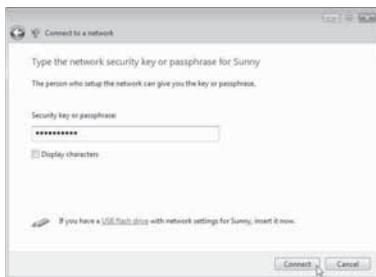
Connect to a network

Type the network security key or passphrase for Sunny

The person who setup the network can give you the key or passphrase.

Security key or passphrase:

•••••••••••

Display characters

If you have a USB flash drive with network settings for Sunny, insert it now.

Connect

Cancel